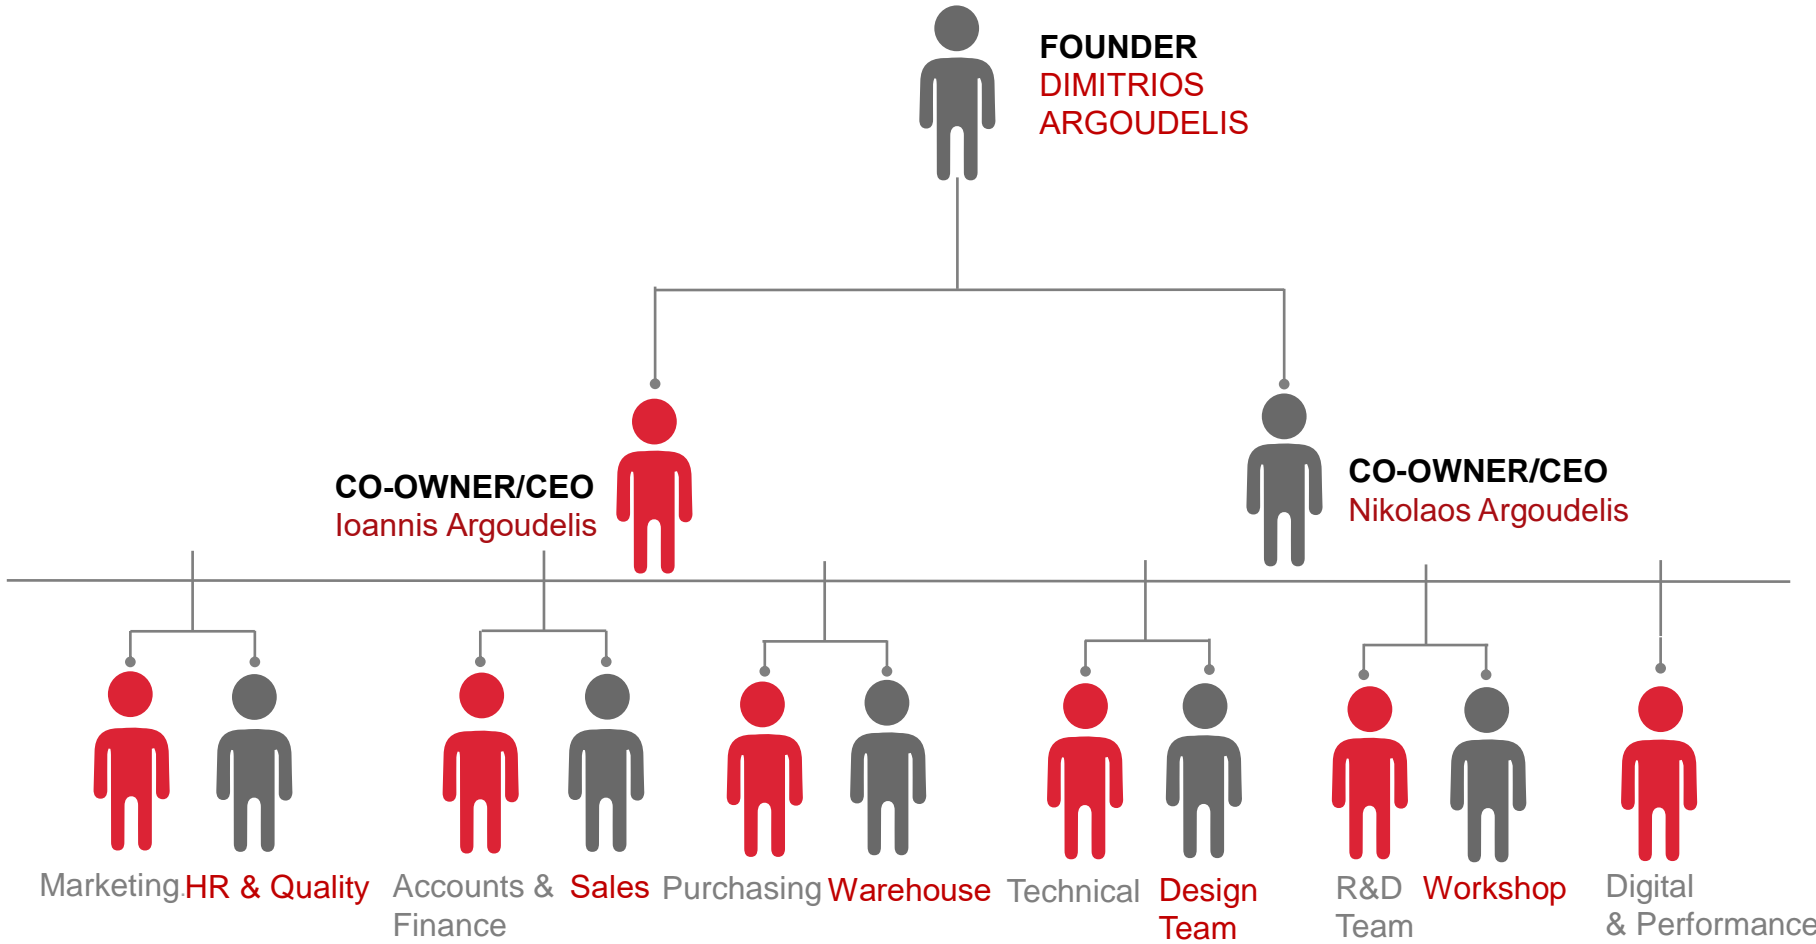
FOUNDER
DIMITRIOS ARGOUDELIS

CO-OWNER/CEO
Ioannis Argoudelis

CO-OWNER/CEO
Nikolaos Argoudelis

Marketing
HR & Quality
Accounts & Finance
Sales
Purchasing
Warehouse
Technical
Design Team
R&D Team
Workshop
Digital & Performance